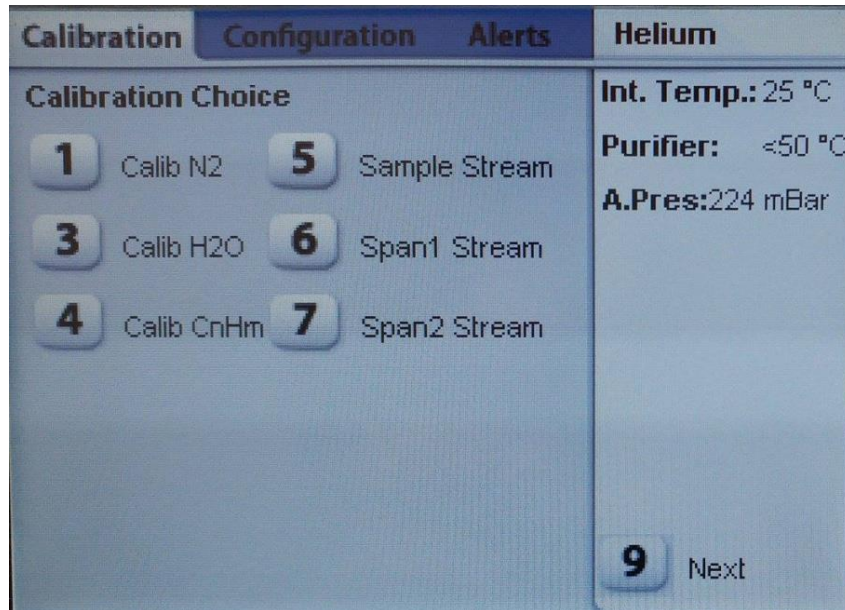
Calibration Configuration Alerts

Helium

Calibration Choice

1 Calib N2
5 Sample Stream
3 Calib H2O
6 Span1 Stream
4 Calib CnHm
7 Span2 Stream

Int. Temp.: 25 °C

Purifier: <50 °C

A.Pres:224 mBar

9 Next